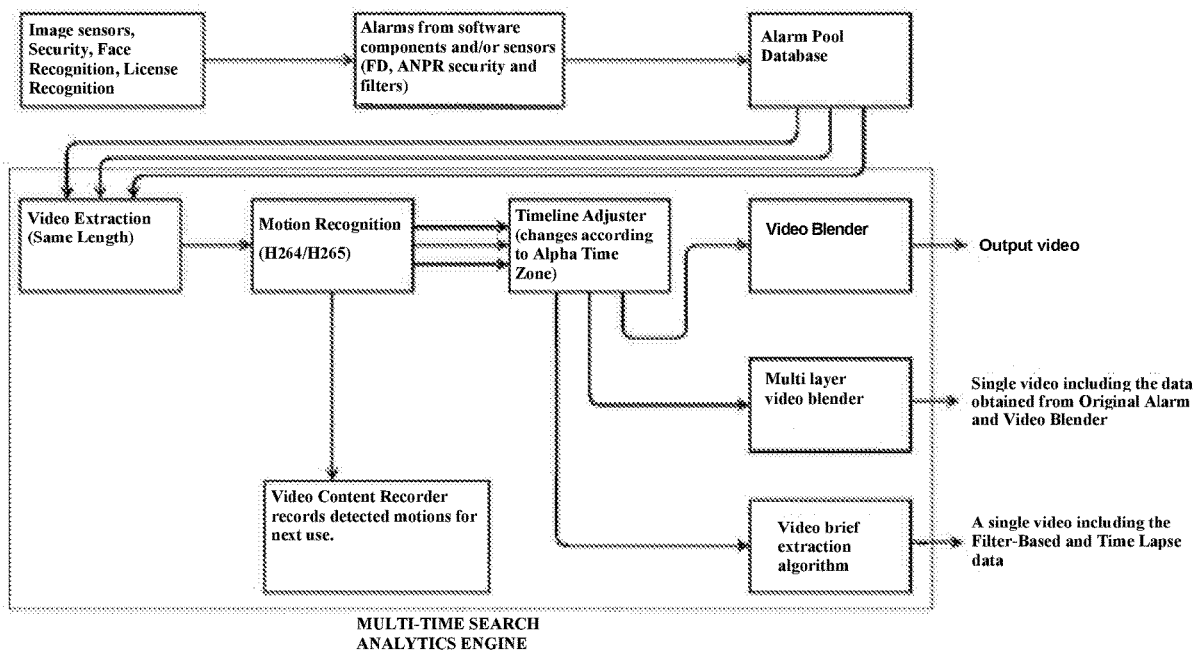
Image sensors, Security, Face Recognition, License Recognition

Alarms from software components and/or sensors (FD, ANPR security and filters)

Alarm Pool Database

Video Extraction (Same Length)

Motion Recognition (H264/H265)

Timeline Adjuster (changes according to Alpha Time Zone)

Video Blender

Output video

Multi layer video blender

Single video including the data obtained from Original Alarm and Video Blender

Video Content Recorder records detected motions for next use.

Video brief extraction algorithm

A single video including the Filter-Based and Time Lapse data

MULTI-TIME SEARCH ANALYTICS ENGINE